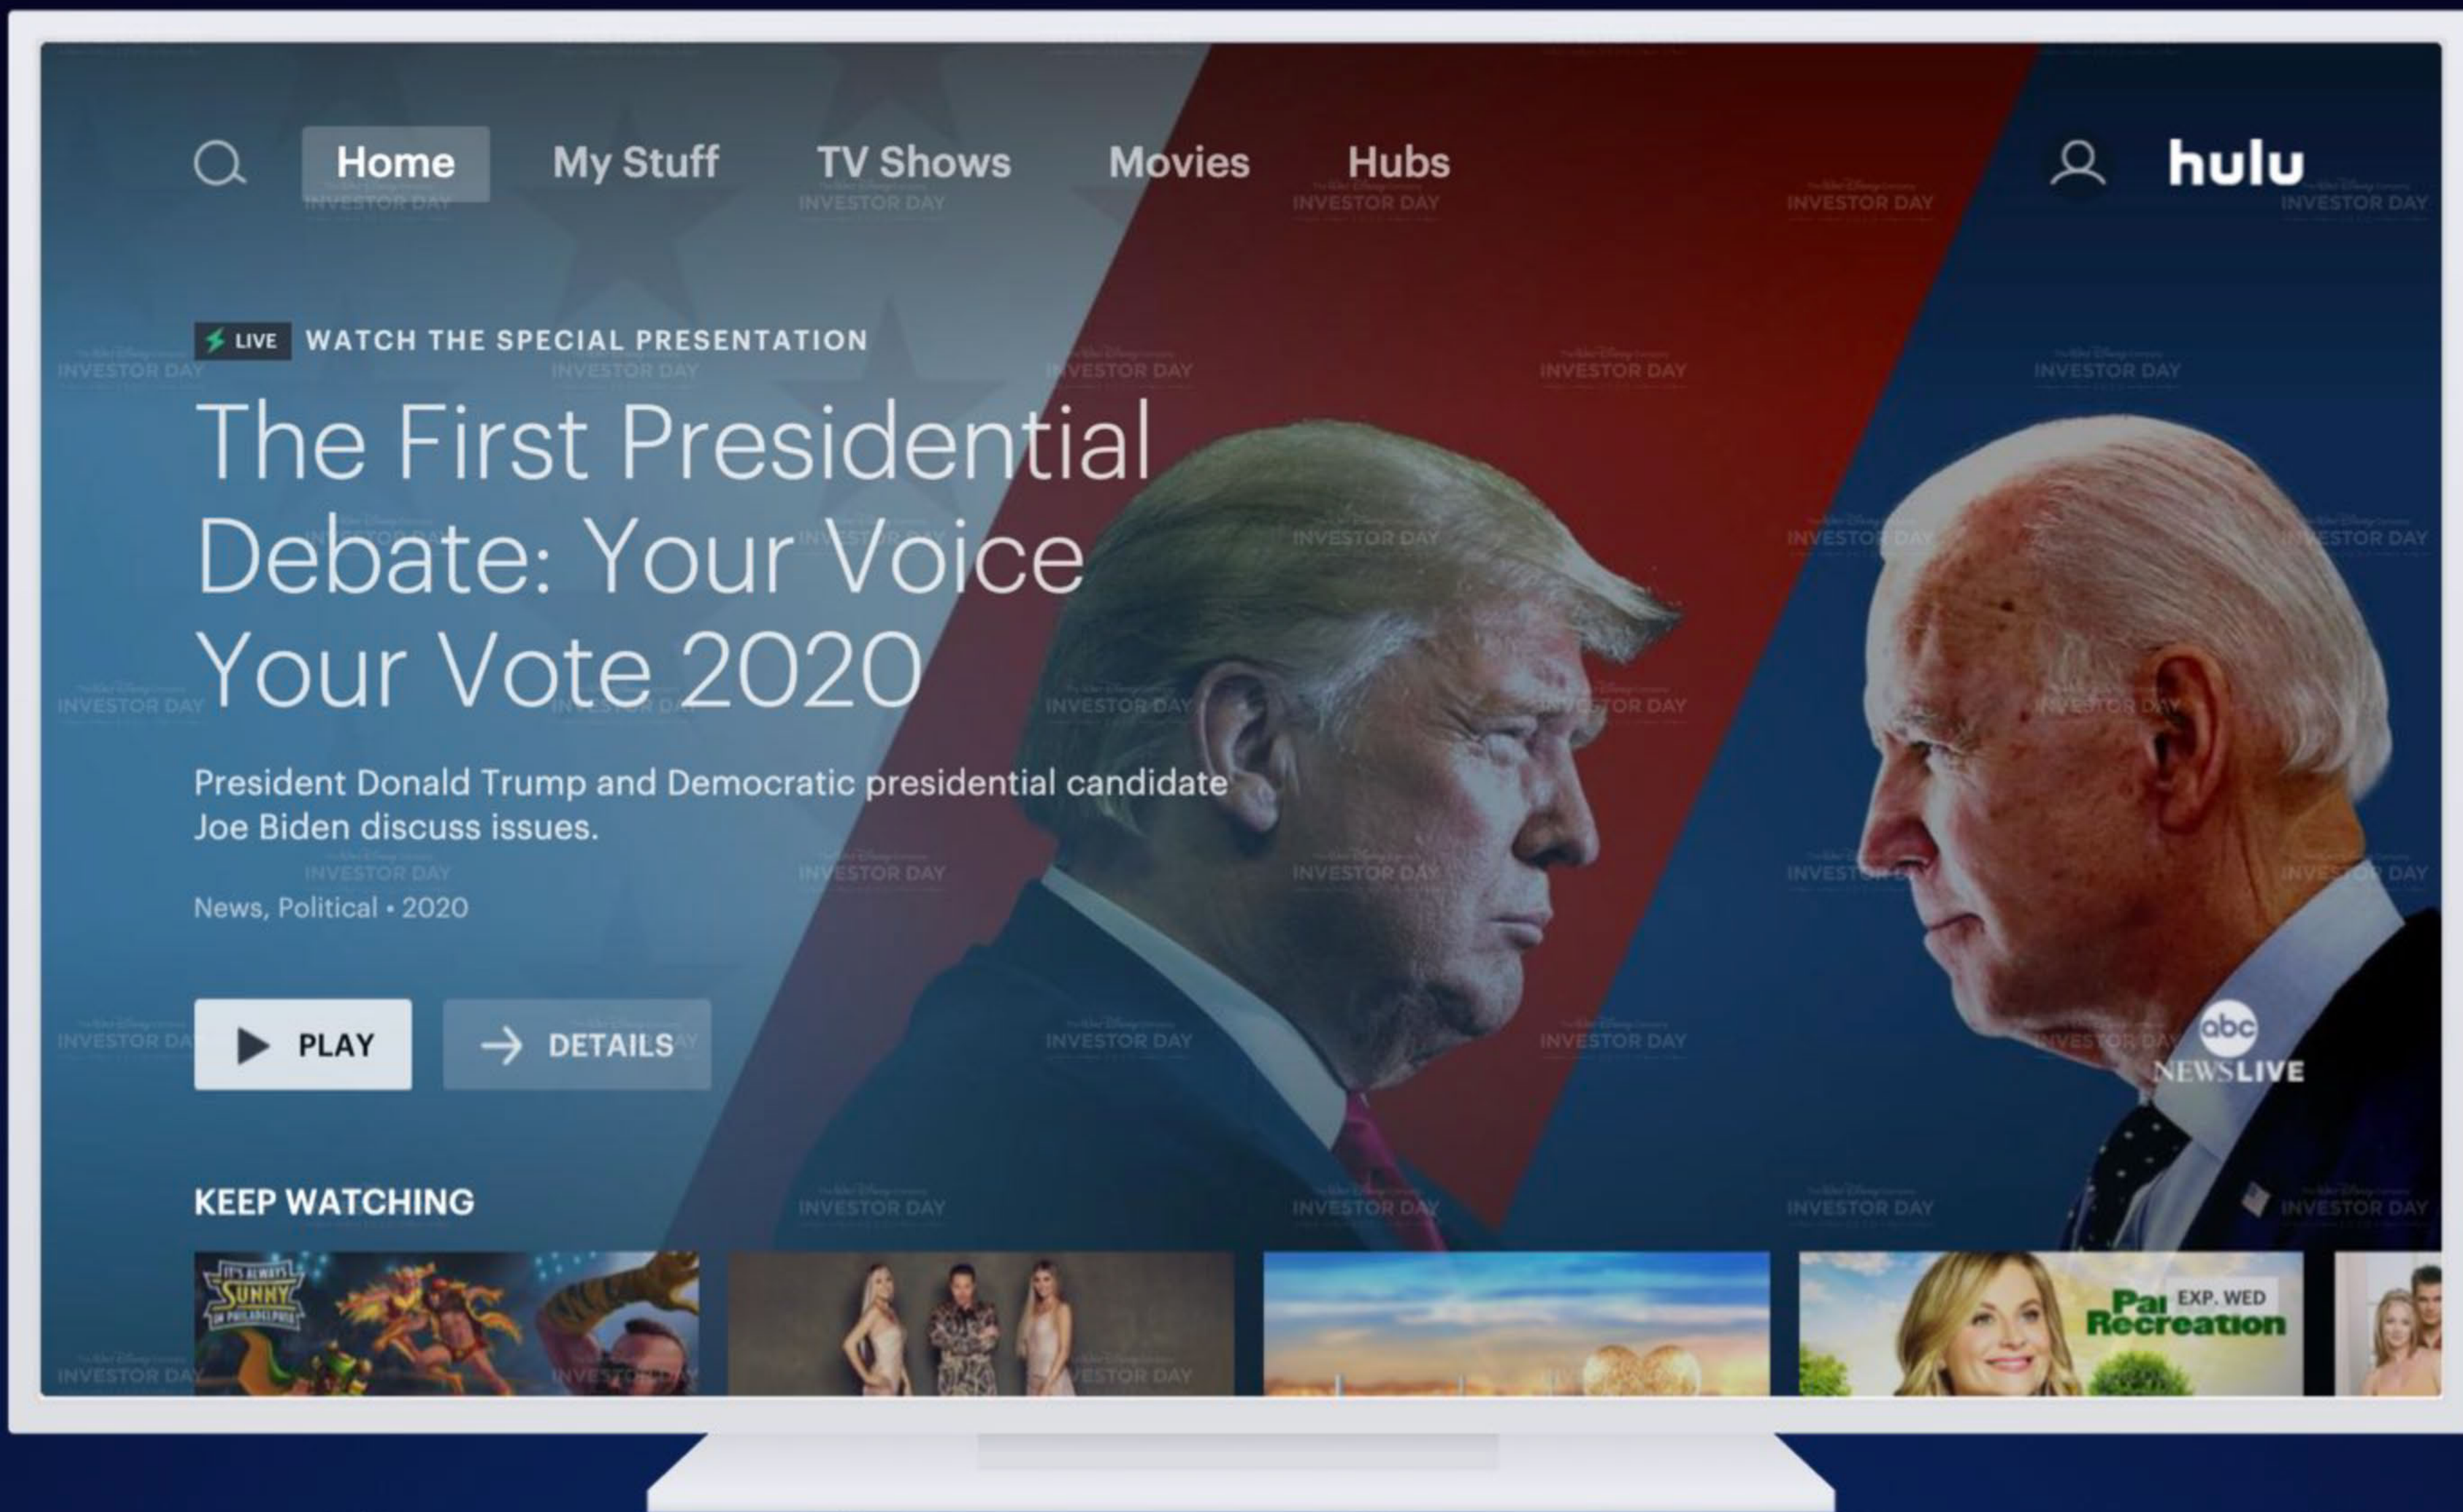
Home My Stuff TV Shows Movies Hubs

hulu

LIVE WATCH THE SPECIAL PRESENTATION

The First Presidential Debate: Your Voice Your Vote 2020

President Donald Trump and Democratic presidential candidate Joe Biden discuss issues.

News, Political • 2020

PLAY

DETAILS

abc NEWS LIVE

KEEP WATCHING

IT'S ALWAYS SUNNY IN PHILADELPHIA

Parks and Recreation

EXP. WED

INVESTOR DAY